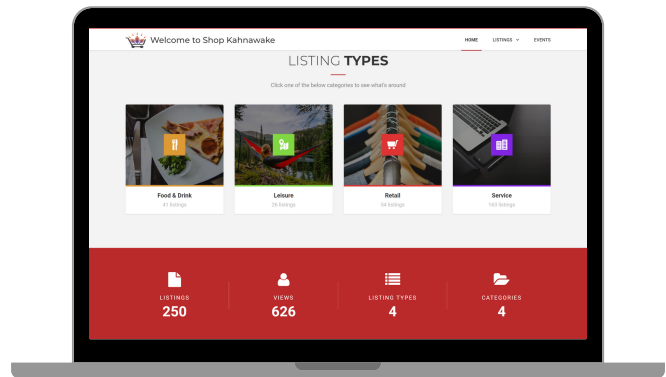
Welcome to Shop Kahnawake

HOME LISTINGS EVENTS

LISTING TYPES

Click one of the below categories to see what's around

Food & Drink
41 listings

Leisure
28 listings

Retail
54 listings

Service
163 listings

LISTINGS
250

VIEWS
626

LISTING TYPES
4

CATEGORIES
4